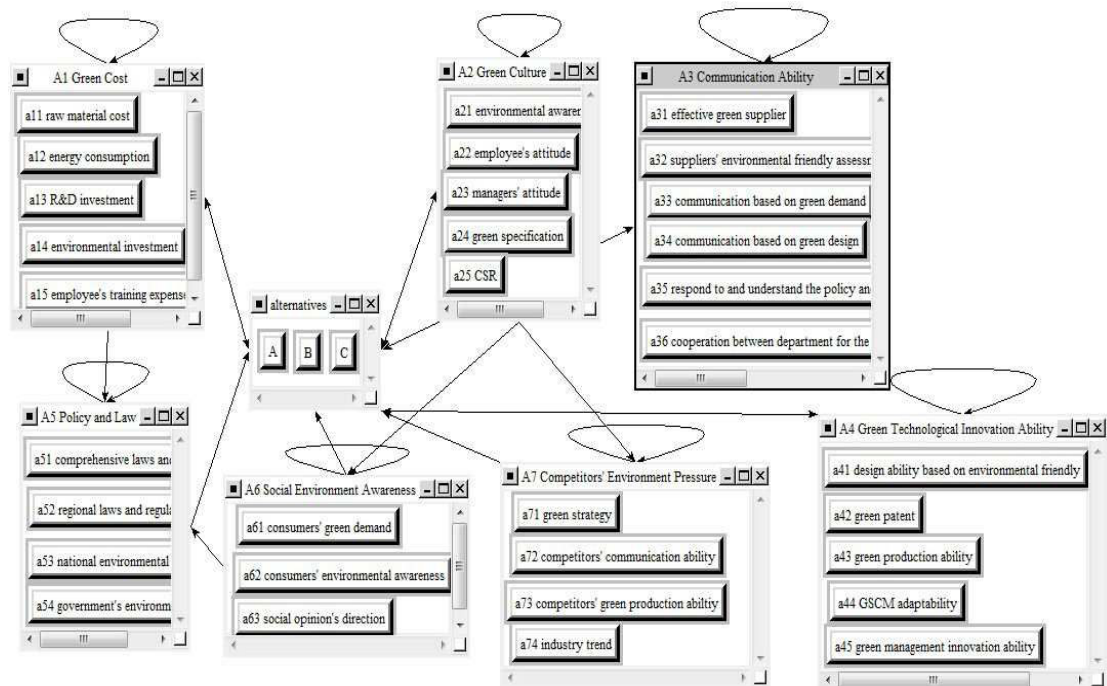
A1 Green Cost
a11 raw material cost
a12 energy consumption
a13 R&D investment
a14 environmental investment
a15 employee's training expense

A2 Green Culture
a21 environmental awarer
a22 employee's attitude
a23 managers' attitude
a24 green specification
a25 CSR

A3 Communication Ability
a31 effective green supplier
a32 suppliers' environmental friendly assessr
a33 communication based on green demand
a34 communication based on green design
a35 respond to and understand the policy an
a36 cooperation between department for the

alternatives
A
B
C

A5 Policy and Law
a51 comprehensive laws and
a52 regional laws and regula
a53 national environmental
a54 government's environm

A6 Social Environment Awareness
a61 consumers' green demand
a62 consumers' environmental awareness
a63 social opinion's direction

A7 Competitors' Environment Pressure
a71 green strategy
a72 competitors' communication ability
a73 competitors' green production abiltiy
a74 industry trend

A4 Green Technological Innovation Ability
a41 design ability based on environmental friendly
a42 green patent
a43 green production ability
a44 GSCM adaptability
a45 green management innovation ability